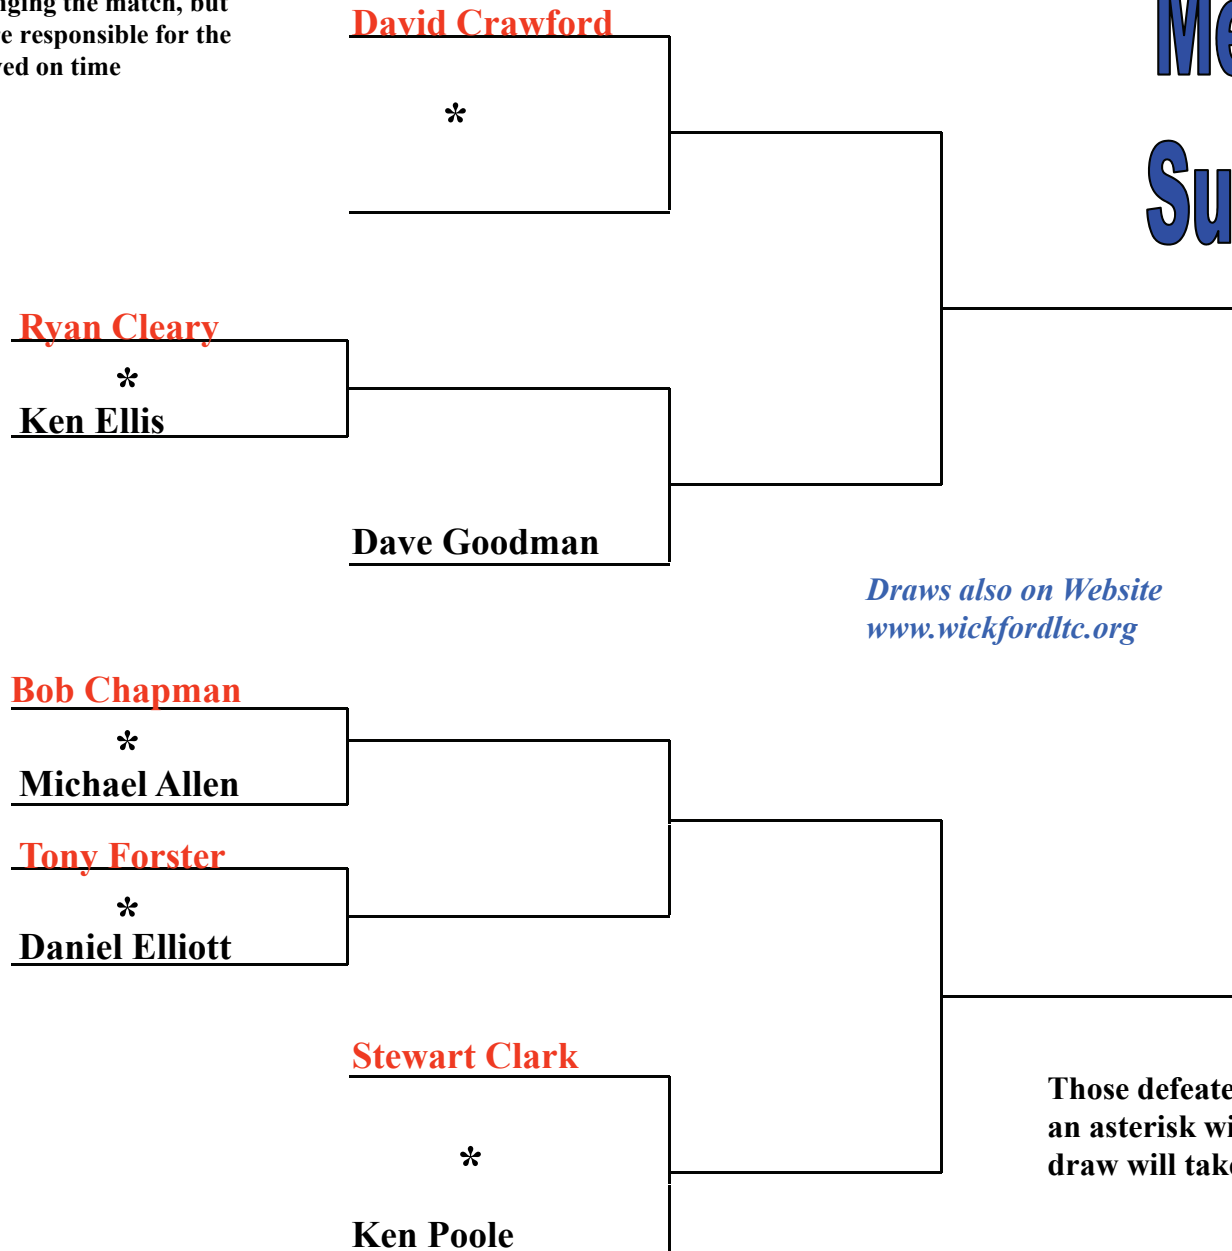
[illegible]ging the match, but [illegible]e responsible for the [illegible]ed on time

David Crawford
*

Me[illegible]
Su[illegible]

Ryan Cleary
*
Ken Ellis

Dave Goodman

Draws also on Website
www.wickfordltc.org

Bob Chapman
*
Michael Allen

Tony Forster
*
Daniel Elliott

Stewart Clark
*
Ken Poole

Those defeate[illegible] an asterisk wi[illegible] draw will tak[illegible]